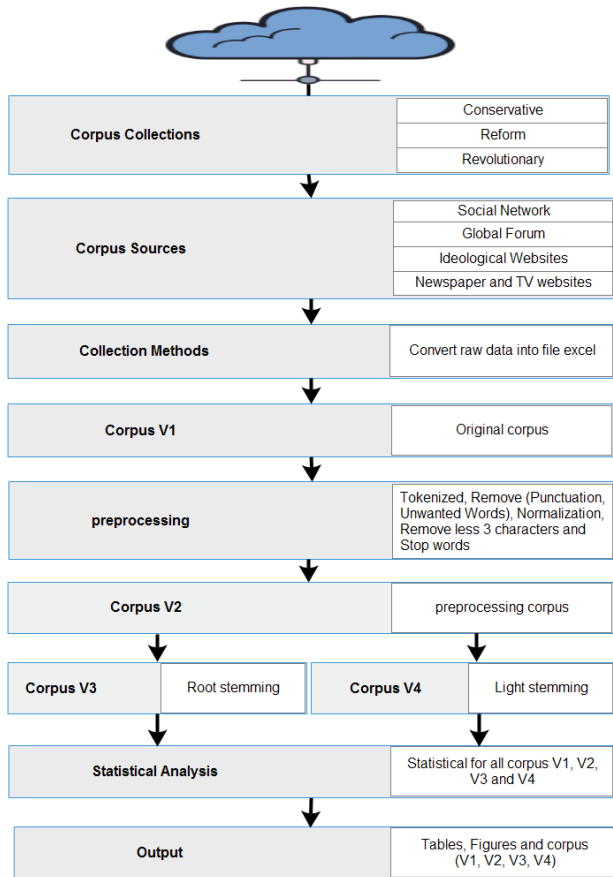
Corpus Collections

Conservative

Reform

Revolutionary

Corpus Sources

Social Network

Global Forum

Ideological Websites

Newspaper and TV websites

Collection Methods

Convert raw data into file excel

Corpus V1

Original corpus

preprocessing

Tokenized, Remove (Punctuation, Unwanted Words), Normalization, Remove less 3 characters and Stop words

Corpus V2

preprocessing corpus

Corpus V3

Root stemming

Corpus V4

Light stemming

Statistical Analysis

Statistical for all corpus V1, V2, V3 and V4

Output

Tables, Figures and corpus (V1, V2, V3, V4)